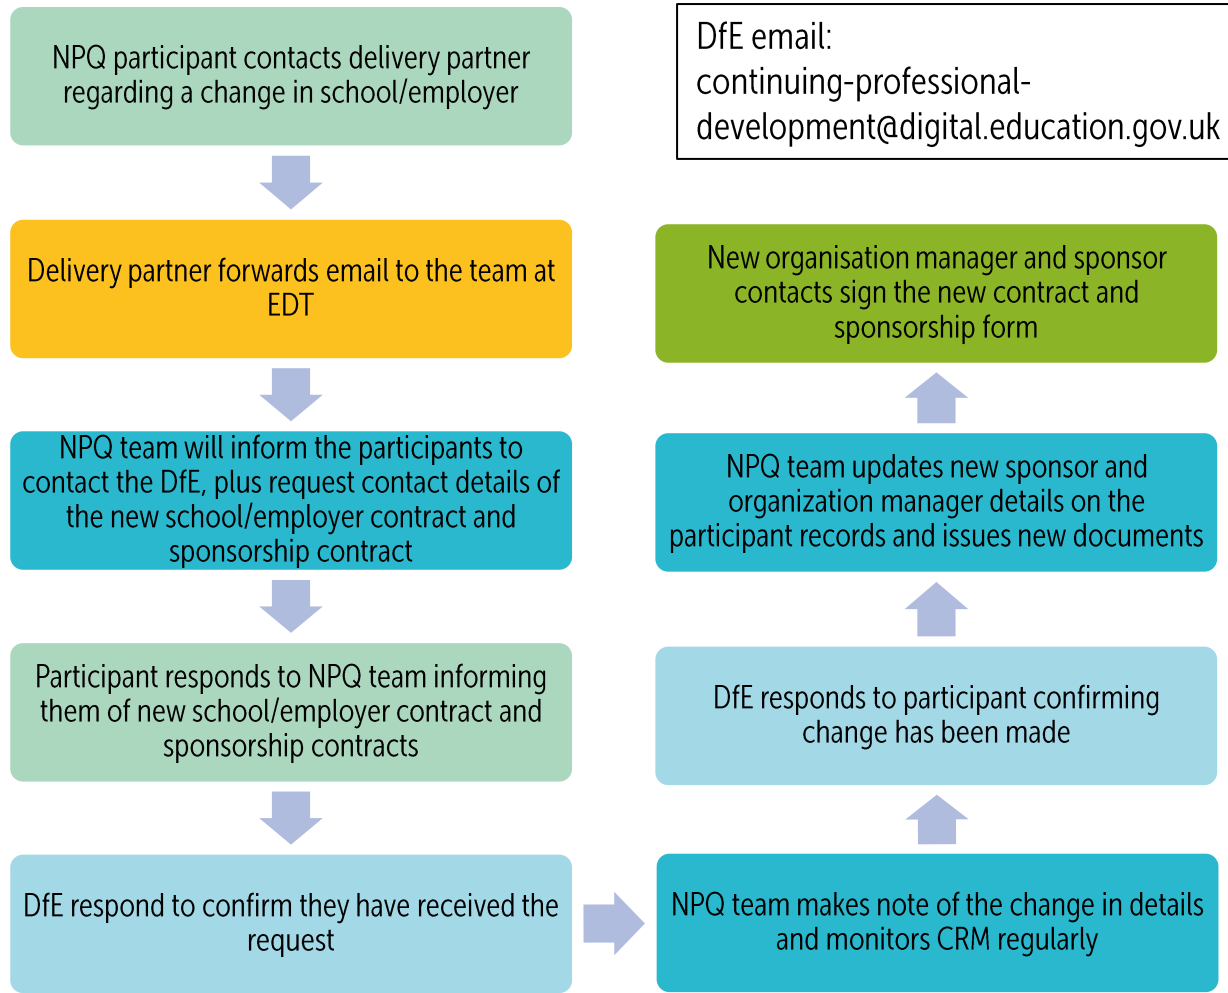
NPQ participant contacts delivery partner regarding a change in school/employer

Delivery partner forwards email to the team at EDT

NPQ team will inform the participants to contact the DfE, plus request contact details of the new school/employer contract and sponsorship contract

Participant responds to NPQ team informing them of new school/employer contract and sponsorship contracts

DfE respond to confirm they have received the request

NPQ team makes note of the change in details and monitors CRM regularly

DfE responds to participant confirming change has been made

NPQ team updates new sponsor and organization manager details on the participant records and issues new documents

New organisation manager and sponsor contacts sign the new contract and sponsorship form

DfE email: continuing-professional-development@digital.education.gov.uk